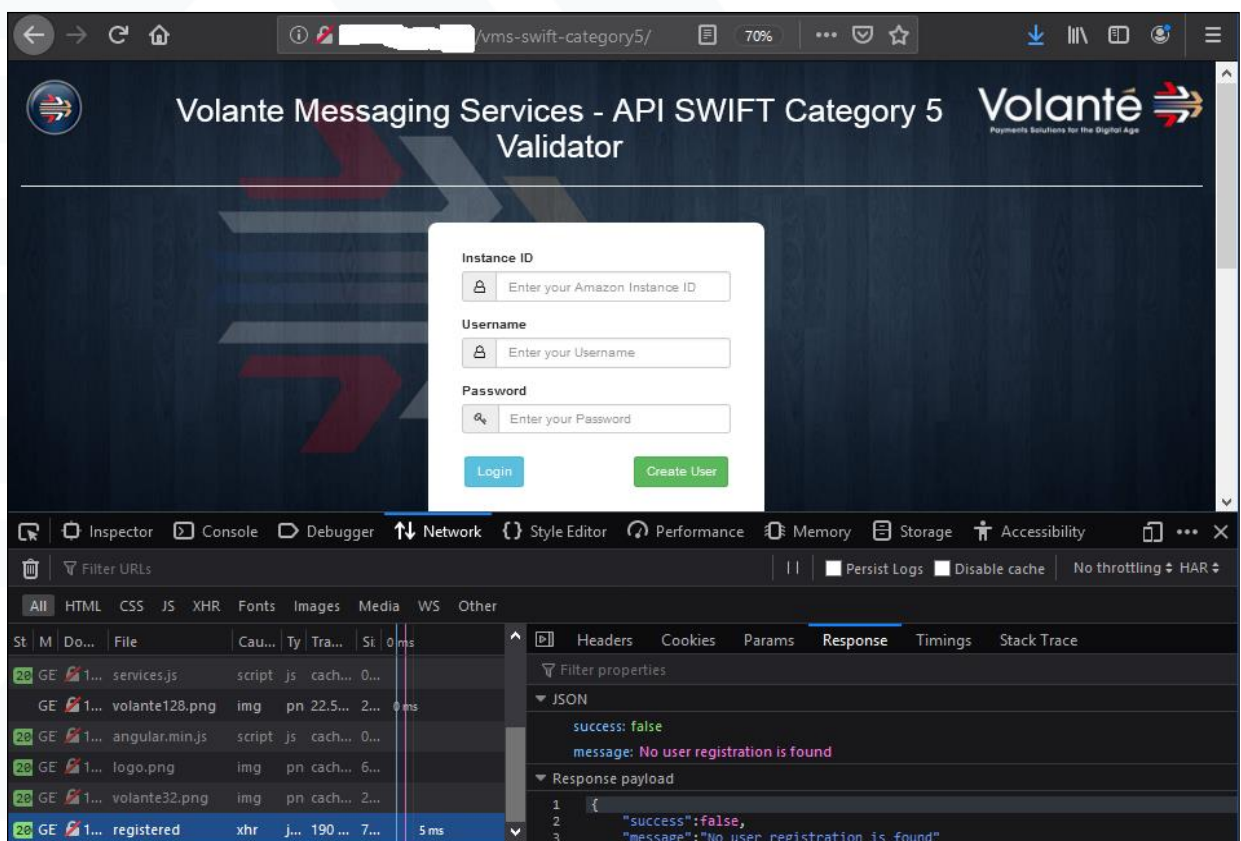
/vms-swift-category5/ 70%

Volante Messaging Services - API SWIFT Category 5 Validator

Volanté
Payments Solutions for the Digital Age

Instance ID
Enter your Amazon Instance ID
Username
Enter your Username
Password
Enter your Password
Login
Create User

Inspector Console Debugger Network Style Editor Performance Memory Storage Accessibility

Filter URLs
Persist Logs Disable cache No throttling HAR

All HTML CSS JS XHR Fonts Images Media WS Other

| St | M | Do... | File | Cau... | Ty | Tra... | Si | 0 ms |
|---|---|---|---|---|---|---|---|---|
| 20 | GE | 1... | services.js | script | js | cach... | 0... | |
| | GE | 1... | volante128.png | img | pn | 22.5... | 2... | 0 ms |
| 20 | GE | 1... | angular.min.js | script | js | cach... | 0... | |
| 20 | GE | 1... | logo.png | img | pn | cach... | 6... | |
| 20 | GE | 1... | volante32.png | img | pn | cach... | 2... | |
| 20 | GE | 1... | registered | xhr | j... | 190 ... | 7... | 5 ms |

Headers Cookies Params Response Timings Stack Trace

Filter properties
JSON
success: false
message: No user registration is found
Response payload
1 {
2 "success":false,
3 "message":"No user registration is found"